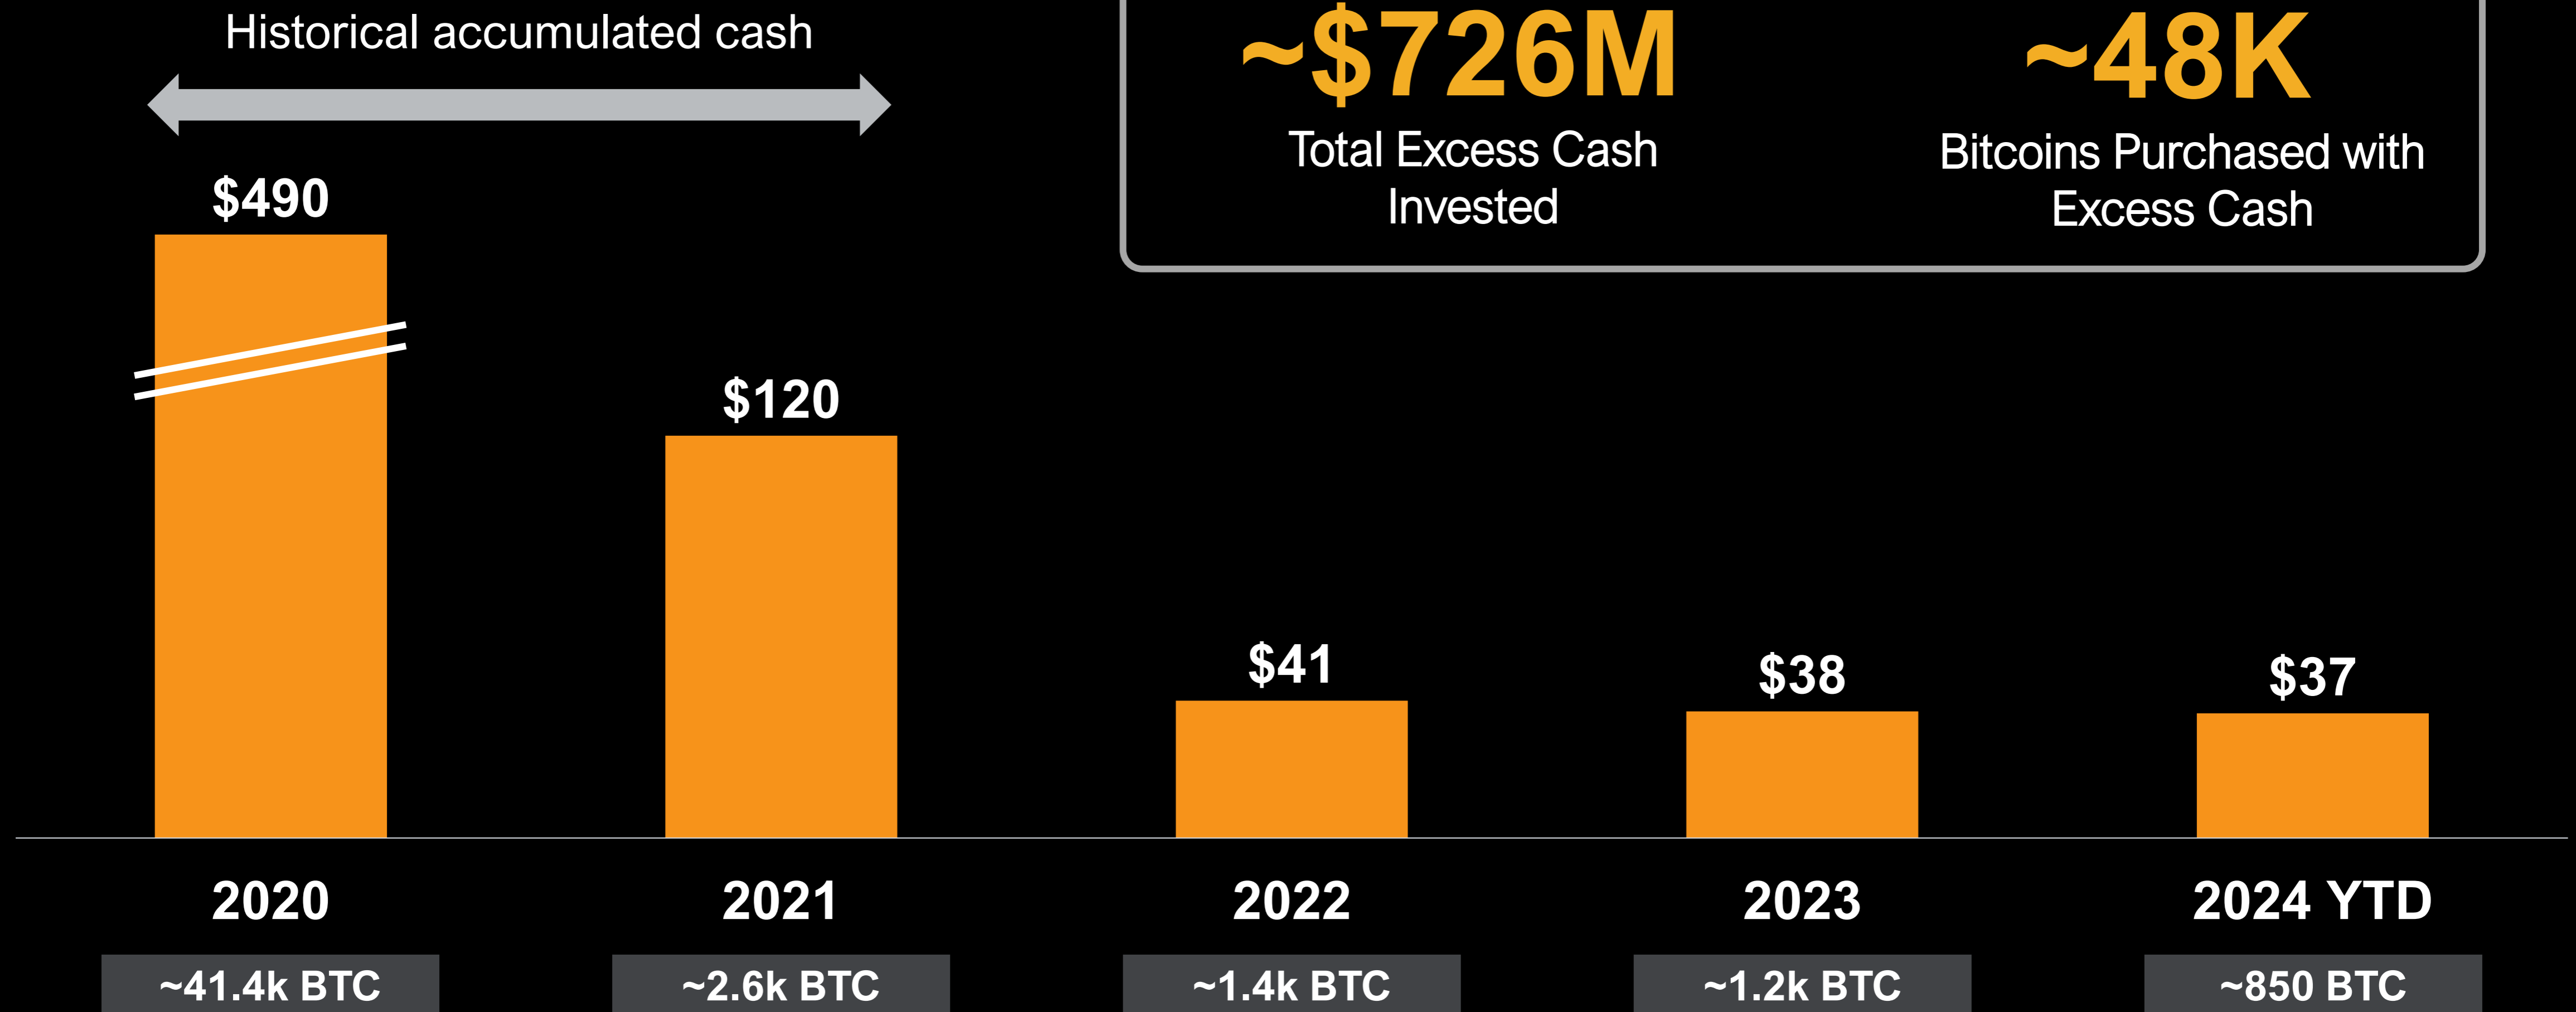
Historical accumulated cash

~$726M
Total Excess Cash Invested

~48K
Bitcoins Purchased with Excess Cash

$490

$120

$41

$38

$37

2020
~41.4k BTC

2021
~2.6k BTC

2022
~1.4k BTC

2023
~1.2k BTC

2024 YTD
~850 BTC